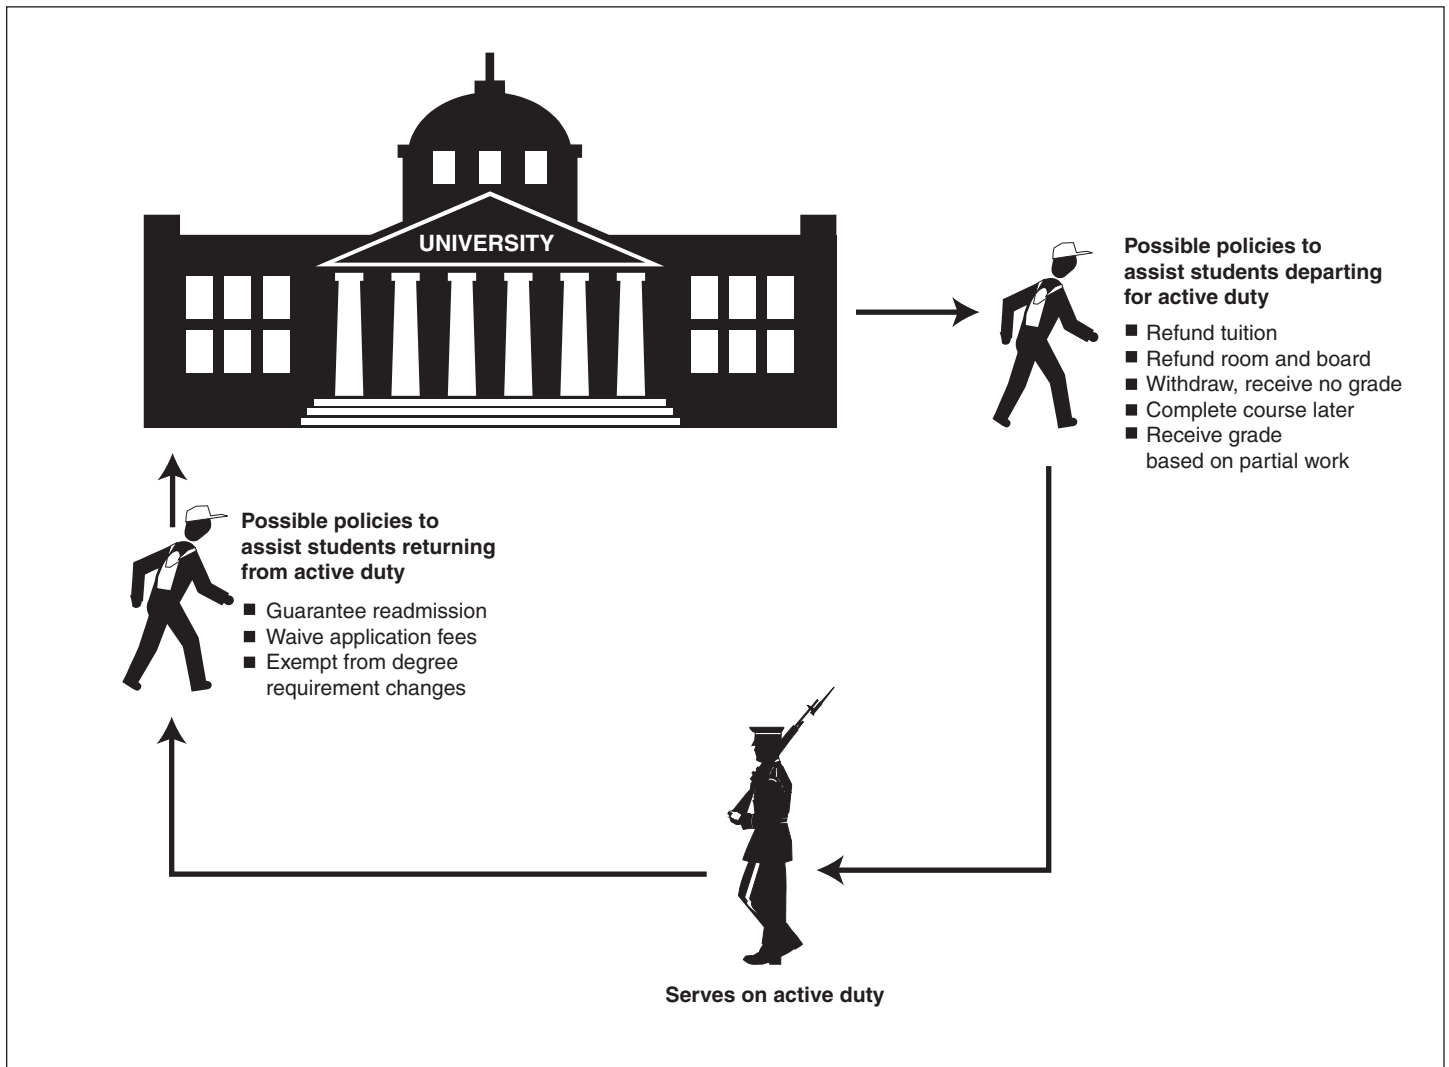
UNIVERSITY

Possible policies to assist students departing for active duty

- Refund tuition
- Refund room and board
- Withdraw, receive no grade
- Complete course later
- Receive grade based on partial work

Possible policies to assist students returning from active duty

- Guarantee readmission
- Waive application fees
- Exempt from degree requirement changes

Serves on active duty